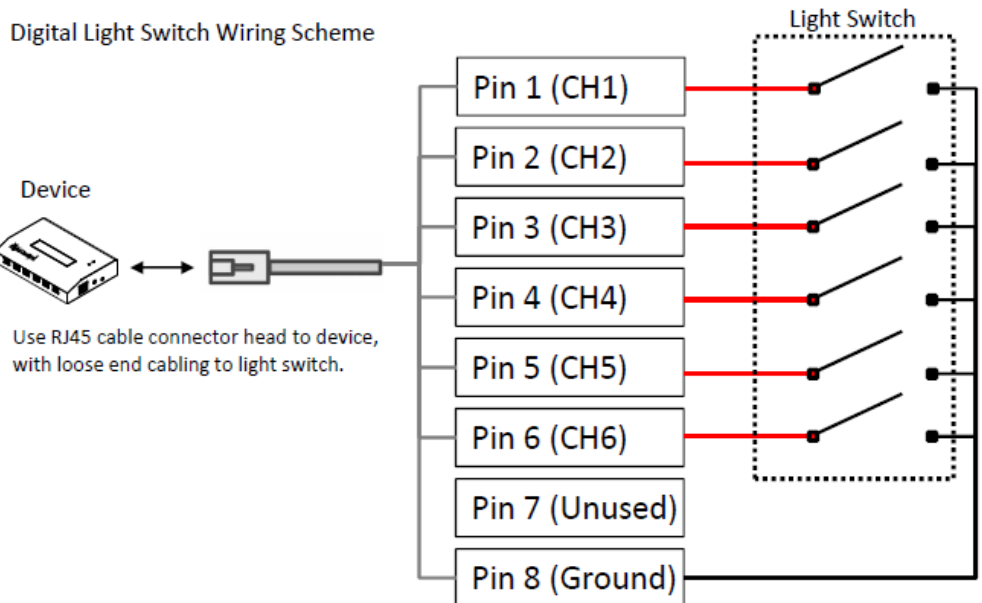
Digital Light Switch Wiring Scheme

Light Switch

Device

Use RJ45 cable connector head to device, with loose end cabling to light switch.

Pin 1 (CH1)

Pin 2 (CH2)

Pin 3 (CH3)

Pin 4 (CH4)

Pin 5 (CH5)

Pin 6 (CH6)

Pin 7 (Unused)

Pin 8 (Ground)